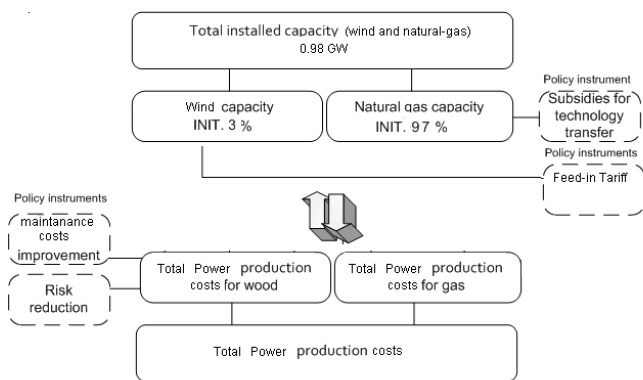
Total installed capacity (wind and natural-gas)
0.98 GW

Wind capacity
INIT. 3 %

Natural gas capacity
INIT. 97 %

Policy instrument
Subsidies for technology transfer

Policy instruments
Feed-in Tariff

Policy instruments
maintanance costs
improvement

Risk reduction

Total Power production costs for wood

Total Power production costs for gas

Total Power production costs